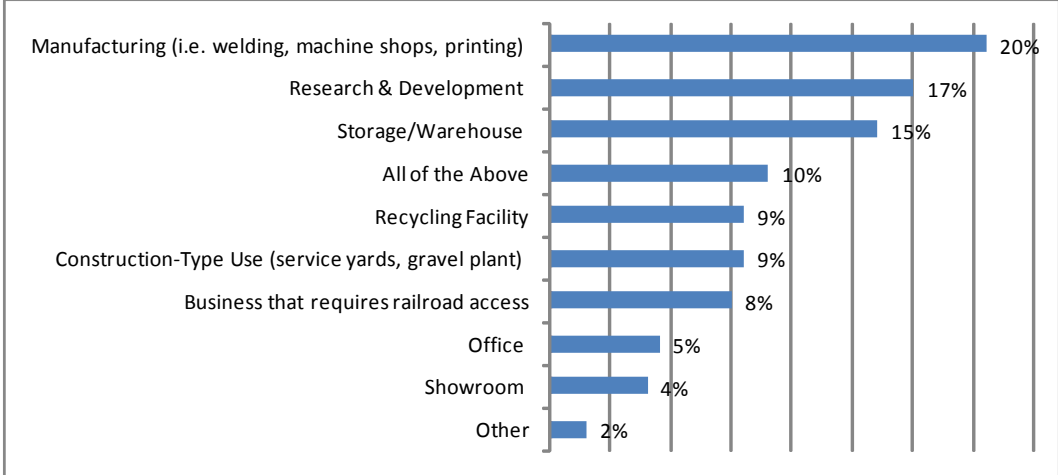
Manufacturing (i.e. welding, machine shops, printing) 20%
Research & Development 17%
Storage/Warehouse 15%
All of the Above 10%
Recycling Facility 9%
Construction-Type Use (service yards, gravel plant) 9%
Business that requires railroad access 8%
Office 5%
Showroom 4%
Other 2%